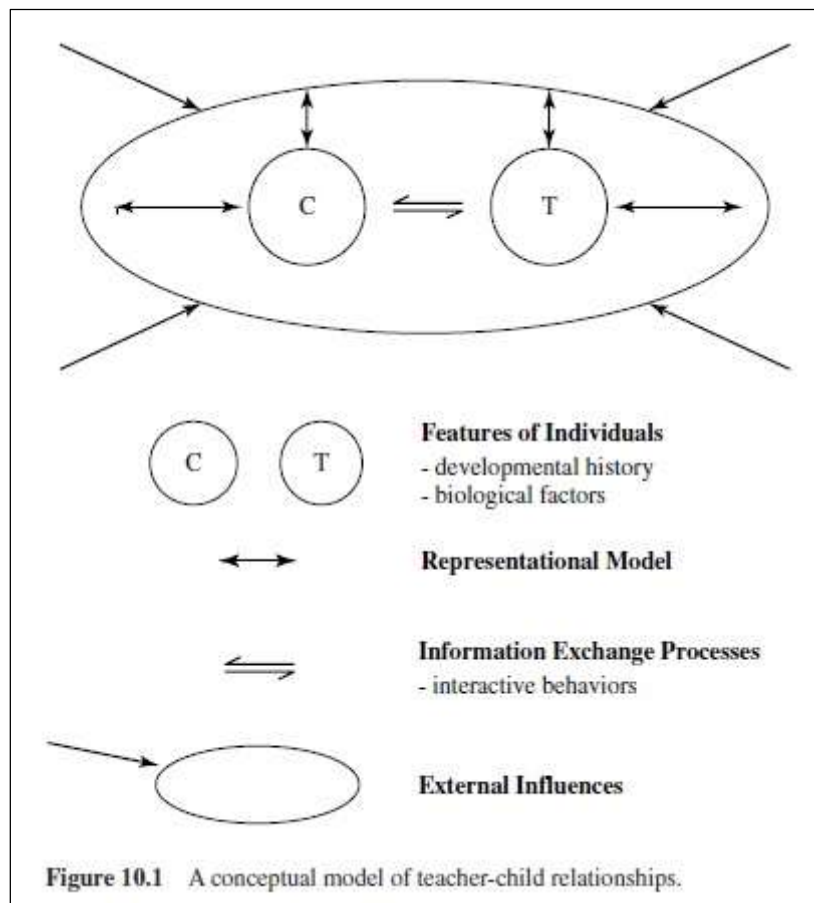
C

T

C

T

Features of Individuals
- developmental history
- biological factors

Representational Model

Information Exchange Processes
- interactive behaviors

External Influences

Figure 10.1 A conceptual model of teacher-child relationships.